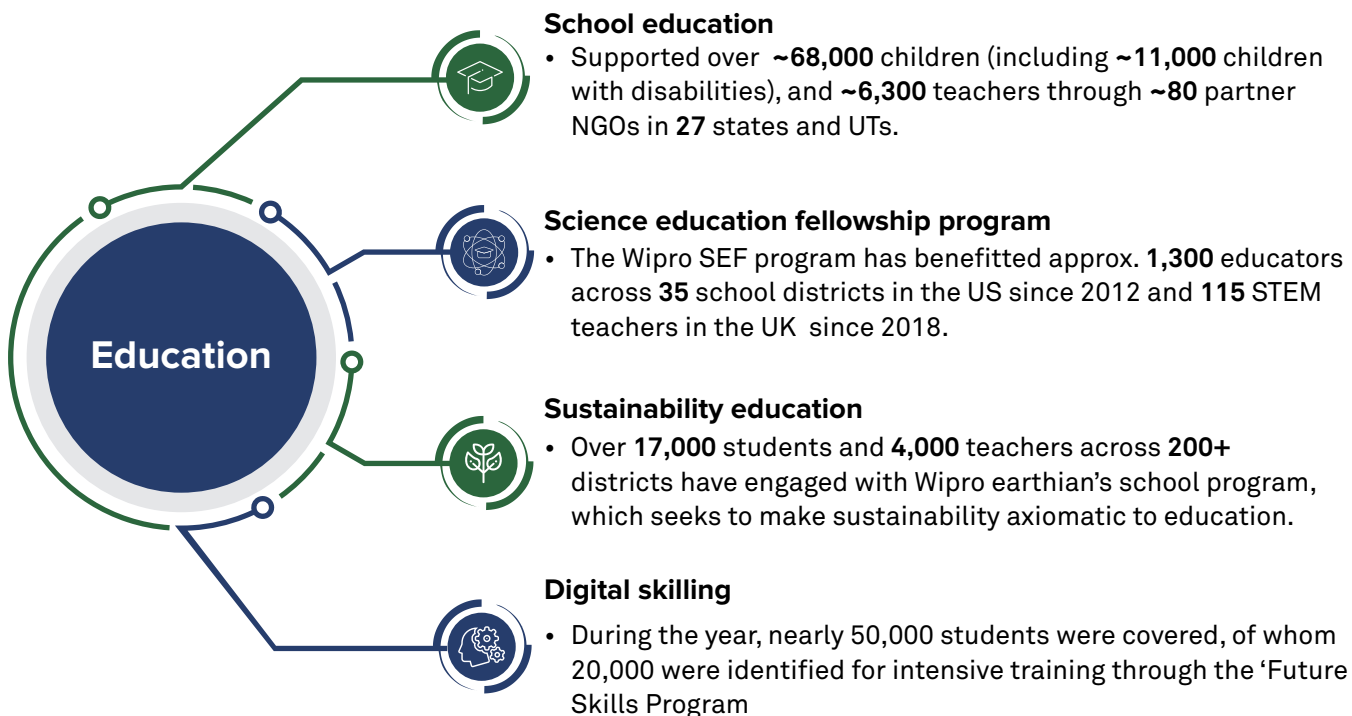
Education

School education

• Supported over ~68,000 children (including ~11,000 children with disabilities), and ~6,300 teachers through ~80 partner NGOs in 27 states and UTs.

Science education fellowship program

• The Wipro SEF program has benefitted approx. 1,300 educators across 35 school districts in the US since 2012 and 115 STEM teachers in the UK since 2018.

Sustainability education

• Over 17,000 students and 4,000 teachers across 200+ districts have engaged with Wipro earthian's school program, which seeks to make sustainability axiomatic to education.

Digital skilling

• During the year, nearly 50,000 students were covered, of whom 20,000 were identified for intensive training through the 'Future Skills Program